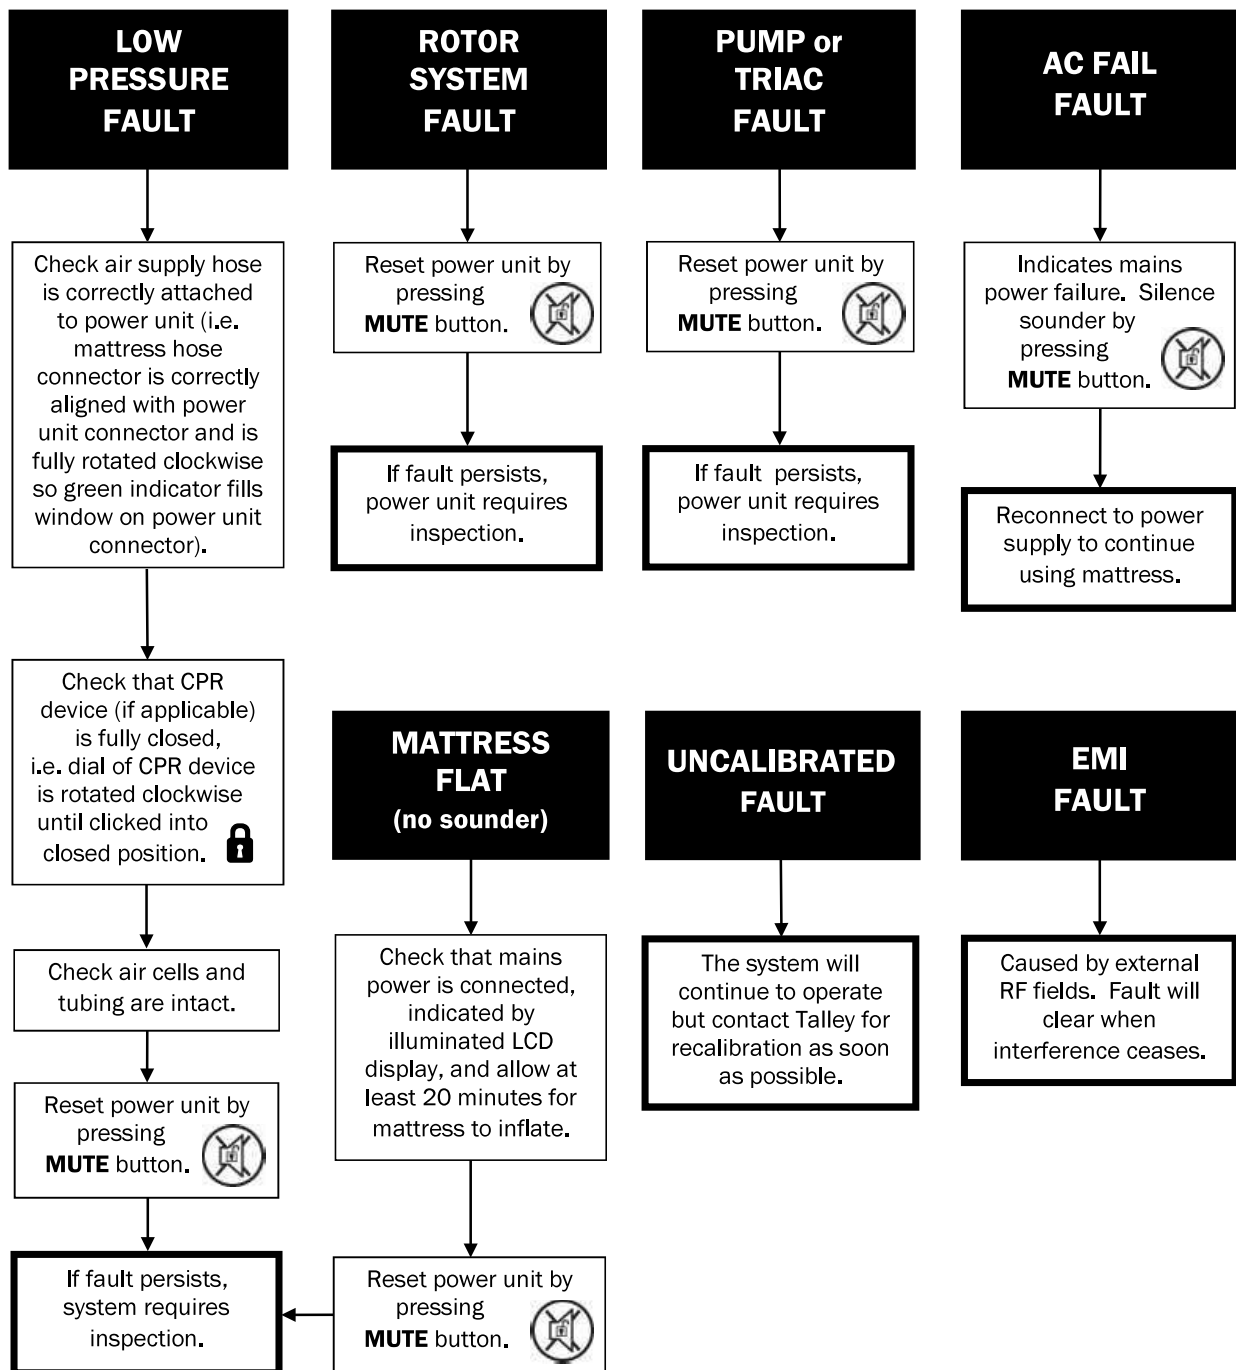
LOW PRESSURE FAULT

Check air supply hose is correctly attached to power unit (i.e. mattress hose connector is correctly aligned with power unit connector and is fully rotated clockwise so green indicator fills window on power unit connector).

Check that CPR device (if applicable) is fully closed, i.e. dial of CPR device is rotated clockwise until clicked into closed position.

Check air cells and tubing are intact.

Reset power unit by pressing **MUTE** button.

If fault persists, system requires inspection.

ROTOR SYSTEM FAULT

Reset power unit by pressing **MUTE** button.

If fault persists, power unit requires inspection.

PUMP or TRIAC FAULT

Reset power unit by pressing **MUTE** button.

If fault persists, power unit requires inspection.

AC FAIL FAULT

Indicates mains power failure. Silence sounder by pressing **MUTE** button.

Reconnect to power supply to continue using mattress.

MATTRESS FLAT (no sounder)

Check that mains power is connected, indicated by illuminated LCD display, and allow at least 20 minutes for mattress to inflate.

Reset power unit by pressing **MUTE** button.

UNCALIBRATED FAULT

The system will continue to operate but contact Talley for recalibration as soon as possible.

EMI FAULT

Caused by external RF fields. Fault will clear when interference ceases.